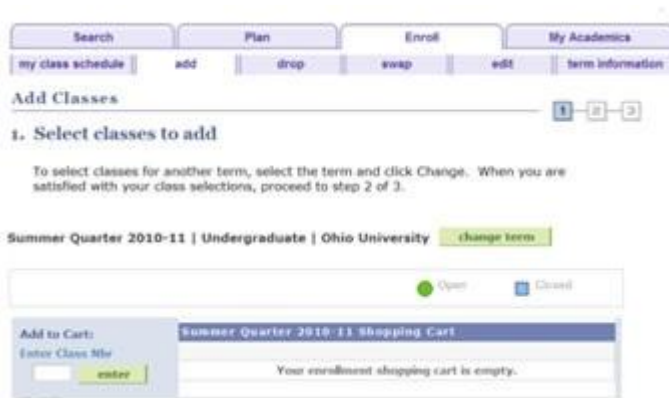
Search Plan Enroll My Academics

my class schedule add drop swap edit term information

Add Classes

1 2 3

1. Select classes to add

To select classes for another term, select the term and click Change. When you are satisfied with your class selections, proceed to step 2 of 3.

Summer Quarter 2010-11 | Undergraduate | Ohio University change term

Open Closed

Add to Cart:

Enter Class Nbr

enter

Summer Quarter 2010-11 Shopping Cart

Your enrollment shopping cart is empty.